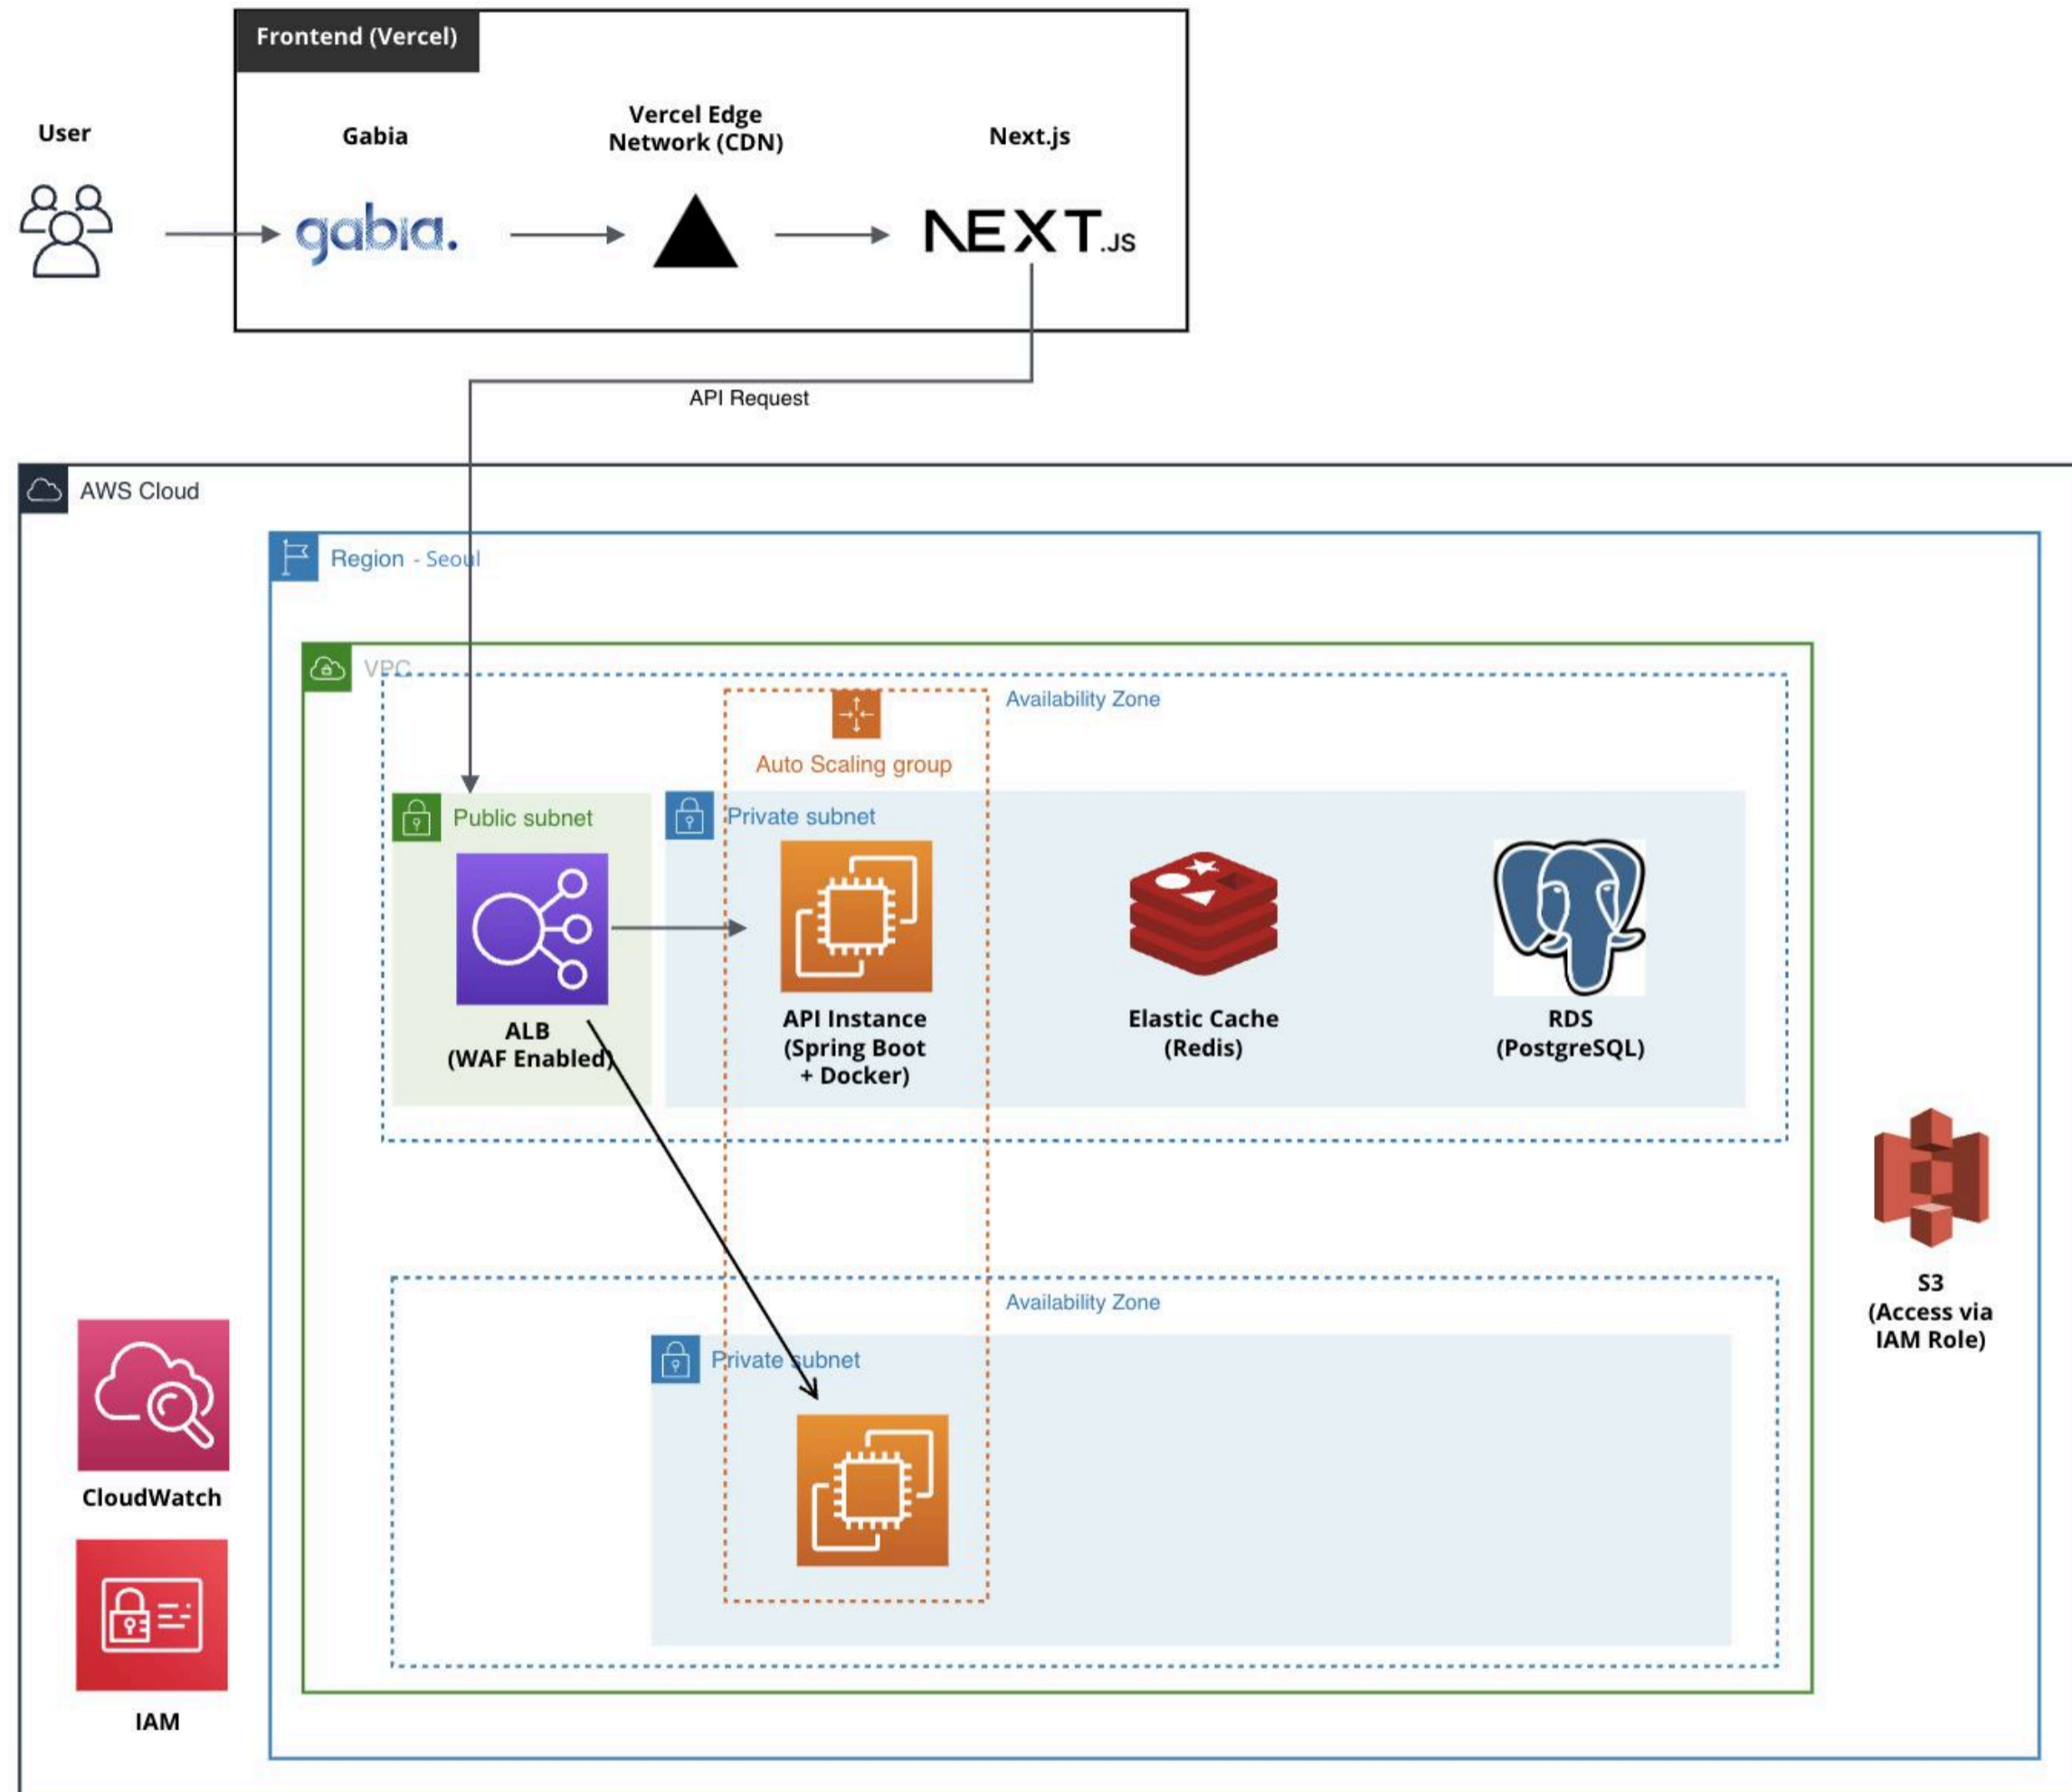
Frontend (Vercel)

User

Gabia

gabia.

Vercel Edge Network (CDN)

Next.js

NEXT.JS

API Request

AWS Cloud

Region - Seoul

VPC

Availability Zone

Auto Scaling group

Public subnet

Private subnet

ALB (WAF Enabled)

API Instance (Spring Boot + Docker)

Elastic Cache (Redis)

RDS (PostgreSQL)

S3 (Access via IAM Role)

Availability Zone

Private subnet

CloudWatch

IAM